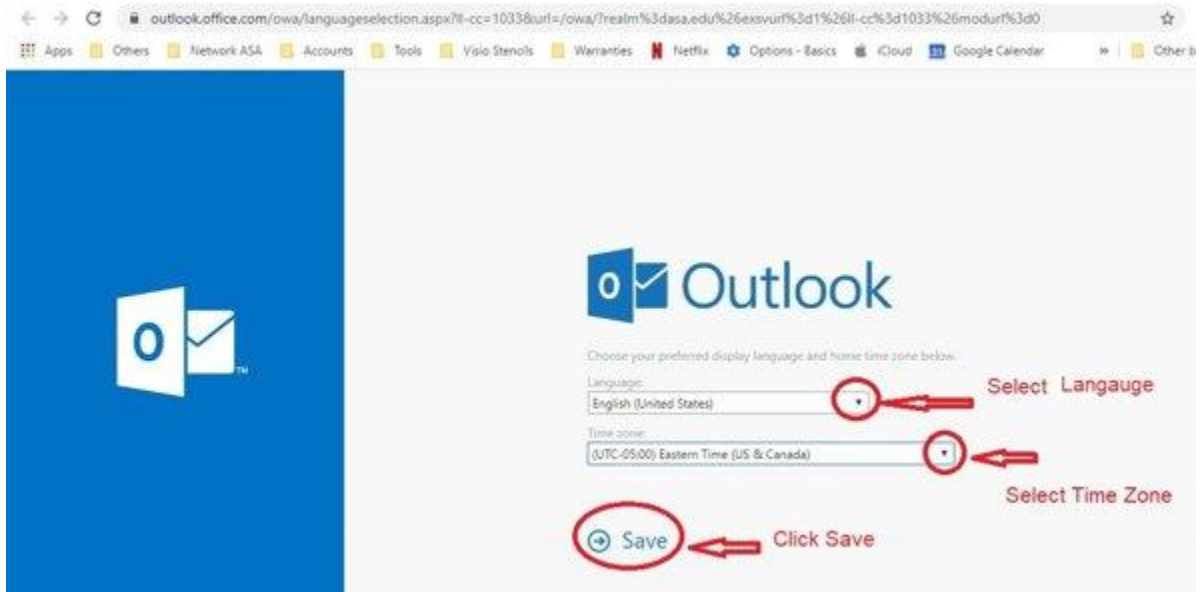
outlook.office.com/owa/languageselection.aspx?ll-cc=1033&url=/owa/?realm%3dasa.edu%26exsvurl%3d1%26ll-cc%3d1033%26modurl%3d0

Apps Others Network ASA Accounts Tools Visio Stenols Warranties Netflix Options - Basics iCloud Google Calendar » Other b

Outlook

Choose your preferred display language and home time zone below.

Language:

English (United States)

Select Langauge

Time zone:

(UTC-05:00) Eastern Time (US & Canada)

Select Time Zone

Save

Click Save